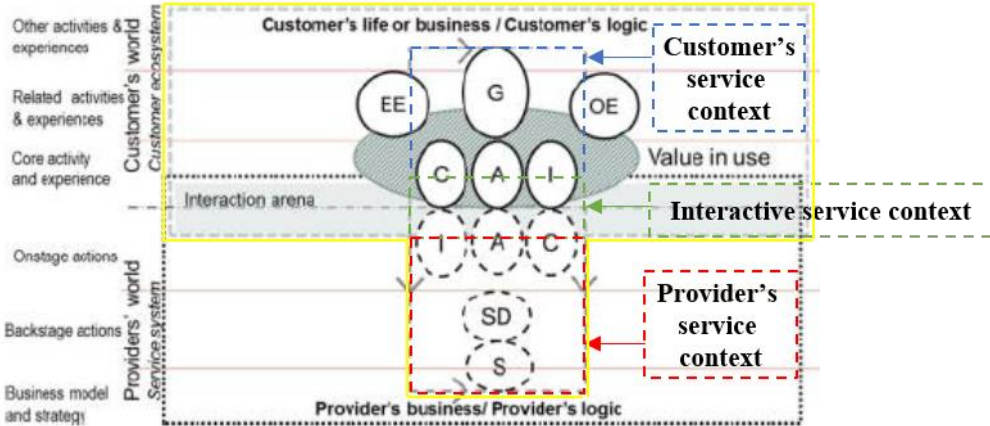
Other activities & experiences

Related activities & experiences

Core activity and experience

Onstage actions

Backstage actions

Business model and strategy

Customer's world
Customer ecosystem

Providers' world
Service system

Customer's life or business / Customer's logic

Customer's service context

EE

G

OE

C

A

I

Value in use

Interaction arena

Interactive service context

I

A

C

Provider's service context

SD

S

Provider's business/ Provider's logic